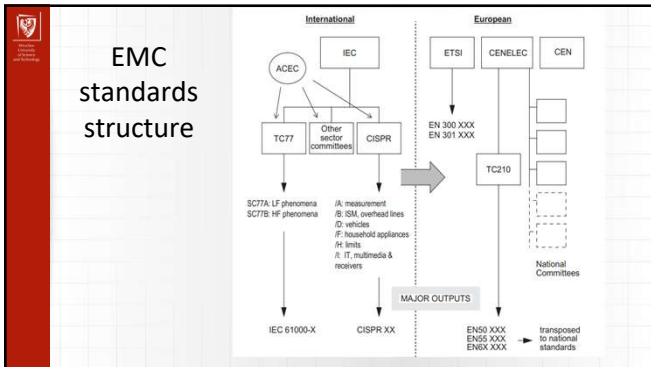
Wroclaw University of Science and Technology

EMC standards structure

International

European

IEC

ACEC

TC77

Other sector committees

CISPR

SC77A: LF phenomena
SC77B: HF phenomena

/A: measurement
/B: ISM, overhead lines
/D: vehicles
/F: household appliances
/H: limits
/I: IT, multimedia & receivers

ETSI

CENELEC

CEN

EN 300 XXX
EN 301 XXX

TC210

National Committees

MAJOR OUTPUTS

IEC 61000-X

CISPR XX

EN50 XXX
EN55 XXX
EN6X XXX

transposed to national standards